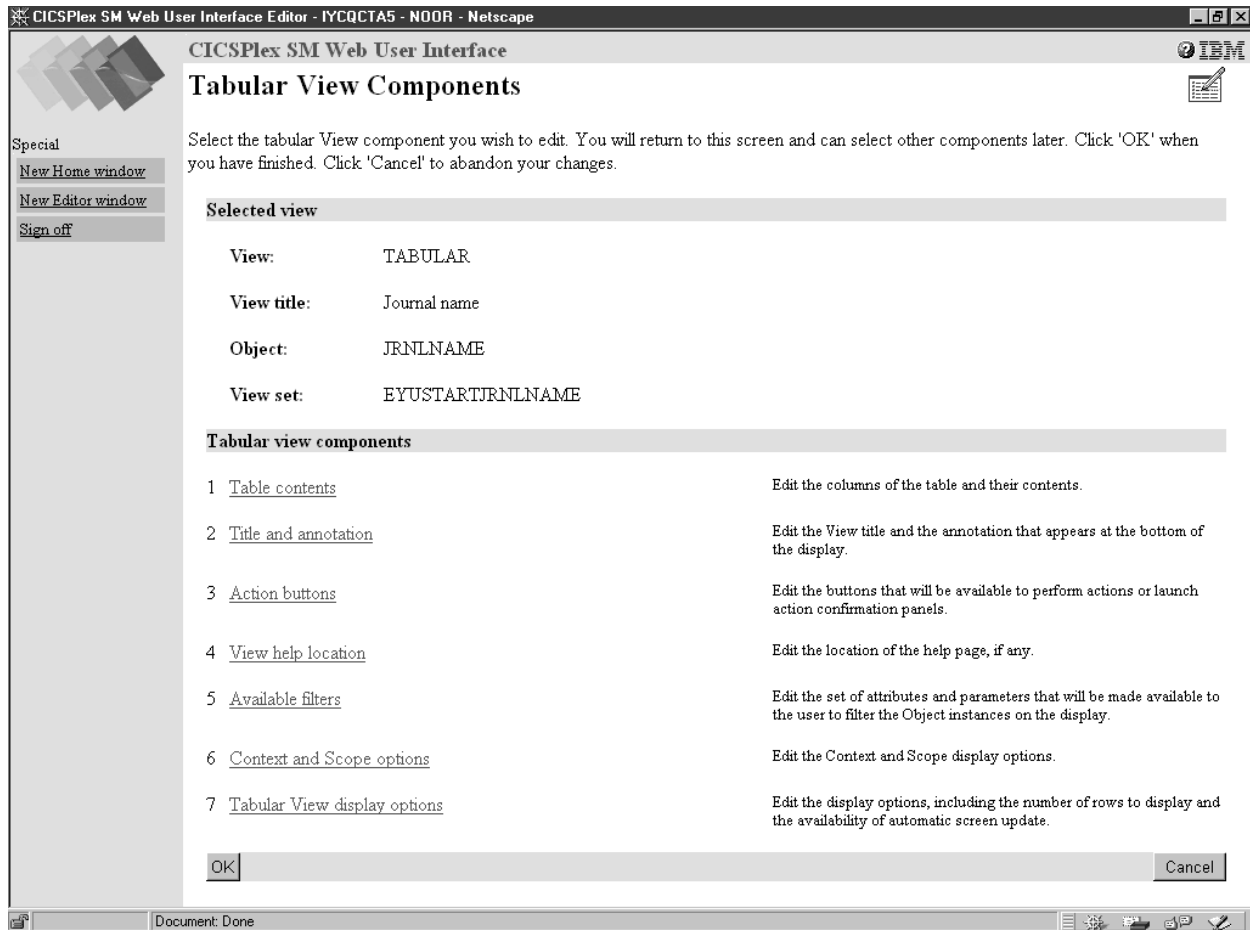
CICSPlex SM Web User Interface Editor - IYCQCTA5 - NOOR - Netscape

CICSPlex SM Web User Interface

IBM

Tabular View Components

Special
New Home window
New Editor window
Sign off

Select the tabular View component you wish to edit. You will return to this screen and can select other components later. Click 'OK' when you have finished. Click 'Cancel' to abandon your changes.

Selected view

View: TABULAR

View title: Journal name

Object: JRNLNAME

View set: EYUSTARTJRNLNAME

Tabular view components

| | | |
|---|---|---|
| 1 | Table contents | Edit the columns of the table and their contents. |
| 2 | Title and annotation | Edit the View title and the annotation that appears at the bottom of the display. |
| 3 | Action buttons | Edit the buttons that will be available to perform actions or launch action confirmation panels. |
| 4 | View help location | Edit the location of the help page, if any. |
| 5 | Available filters | Edit the set of attributes and parameters that will be made available to the user to filter the Object instances on the display. |
| 6 | Context and Scope options | Edit the Context and Scope display options. |
| 7 | Tabular View display options | Edit the display options, including the number of rows to display and the availability of automatic screen update. |

OK
Cancel

Document: Done